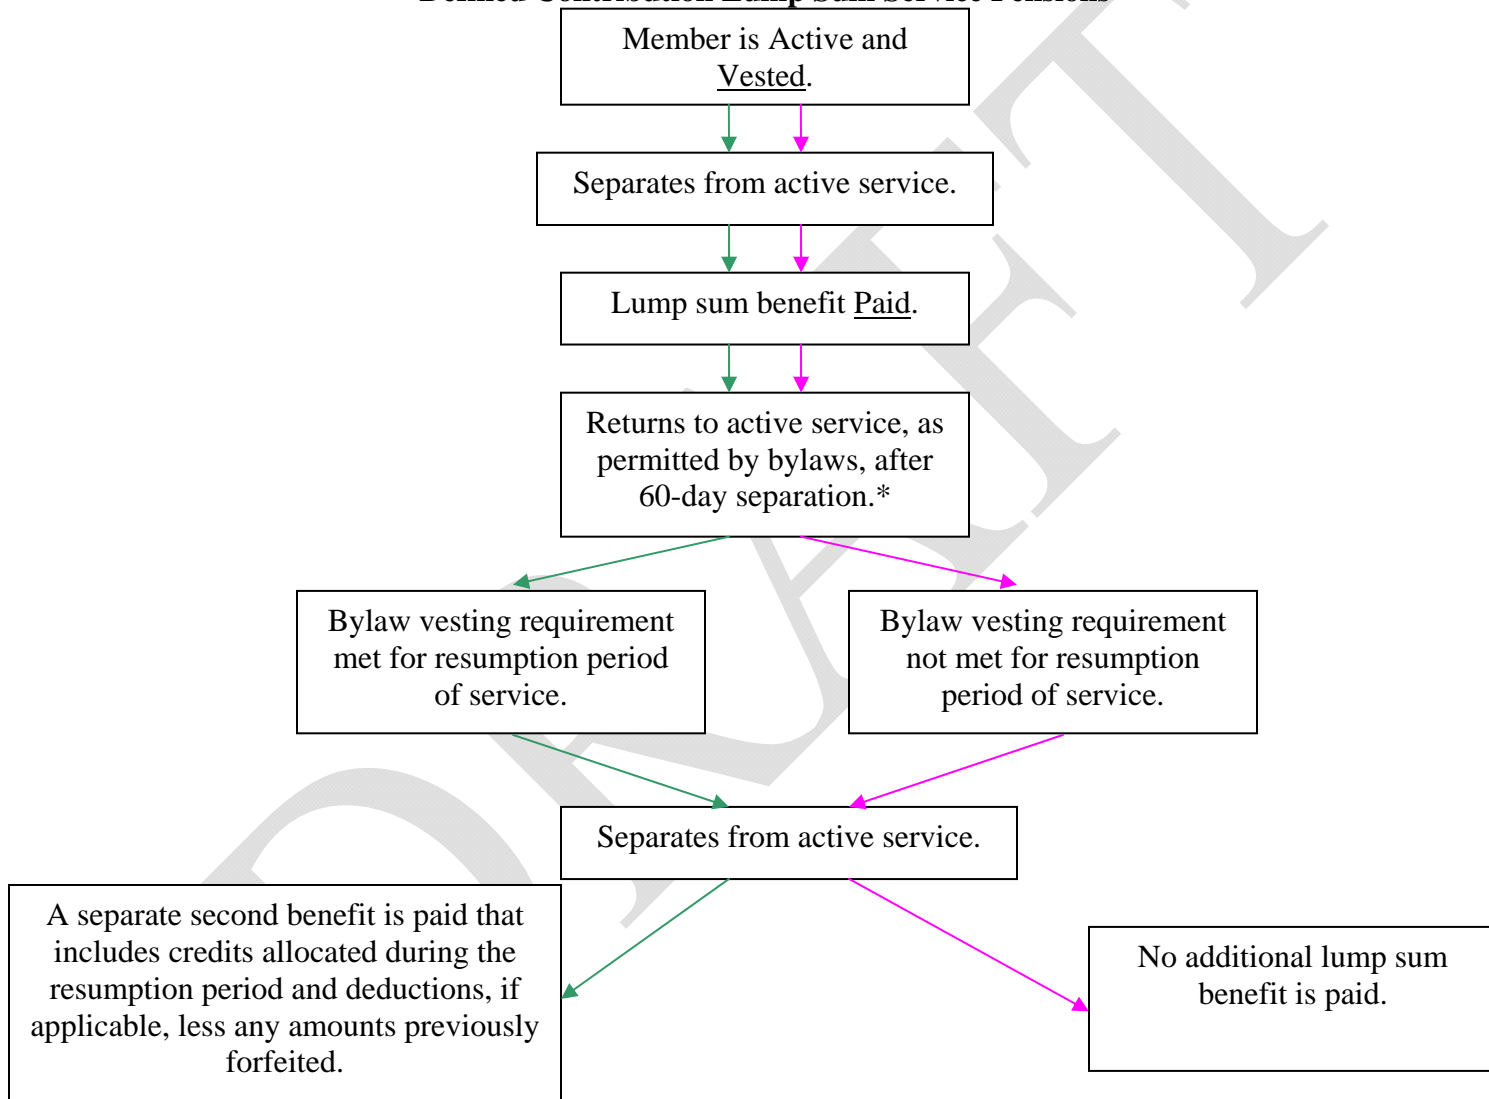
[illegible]

Member is Active and Vested.

Separates from active service.

Lump sum benefit Paid.

Returns to active service, as permitted by bylaws, after 60-day separation.*

Bylaw vesting requirement met for resumption period of service.

Bylaw vesting requirement not met for resumption period of service.

Separates from active service.

A separate second benefit is paid that includes credits allocated during the resumption period and deductions, if applicable, less any amounts previously forfeited.

No additional lump sum benefit is paid.

DRAFT